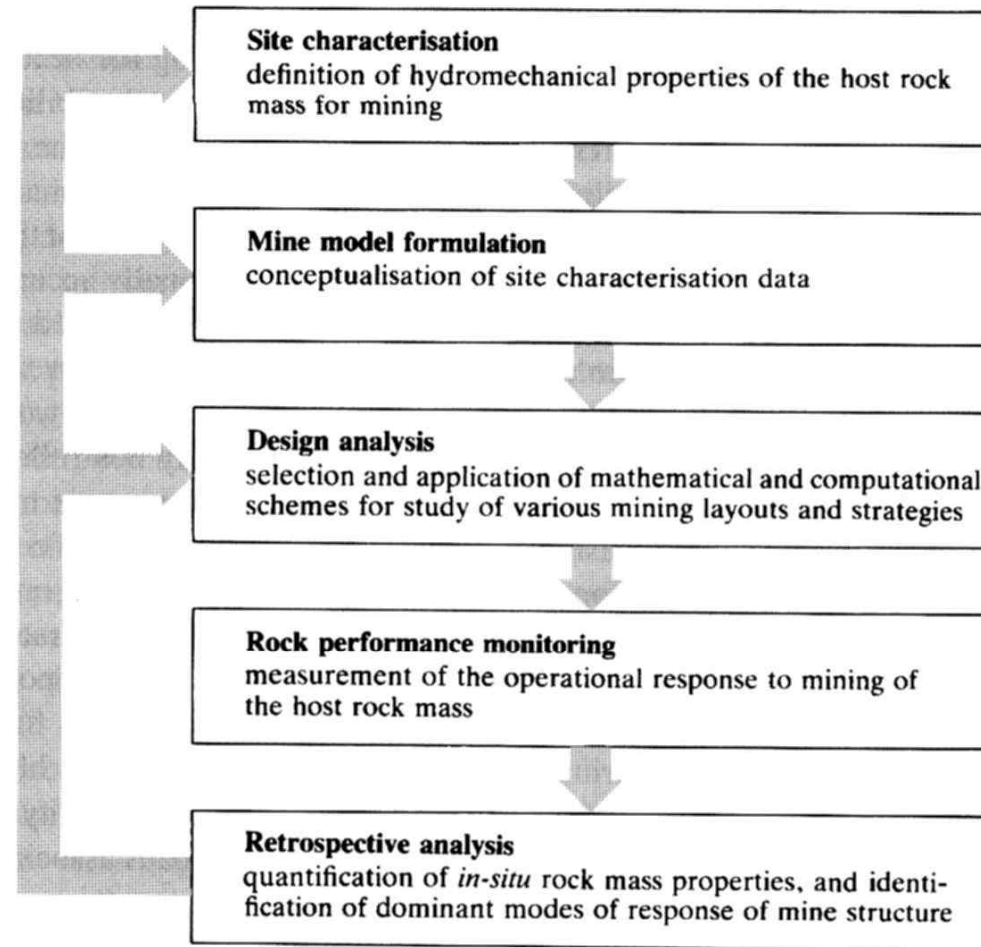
Site characterisation
definition of hydromechanical properties of the host rock mass for mining

Mine model formulation
conceptualisation of site characterisation data

Design analysis
selection and application of mathematical and computational schemes for study of various mining layouts and strategies

Rock performance monitoring
measurement of the operational response to mining of the host rock mass

Retrospective analysis
quantification of *in-situ* rock mass properties, and identification of dominant modes of response of mine structure